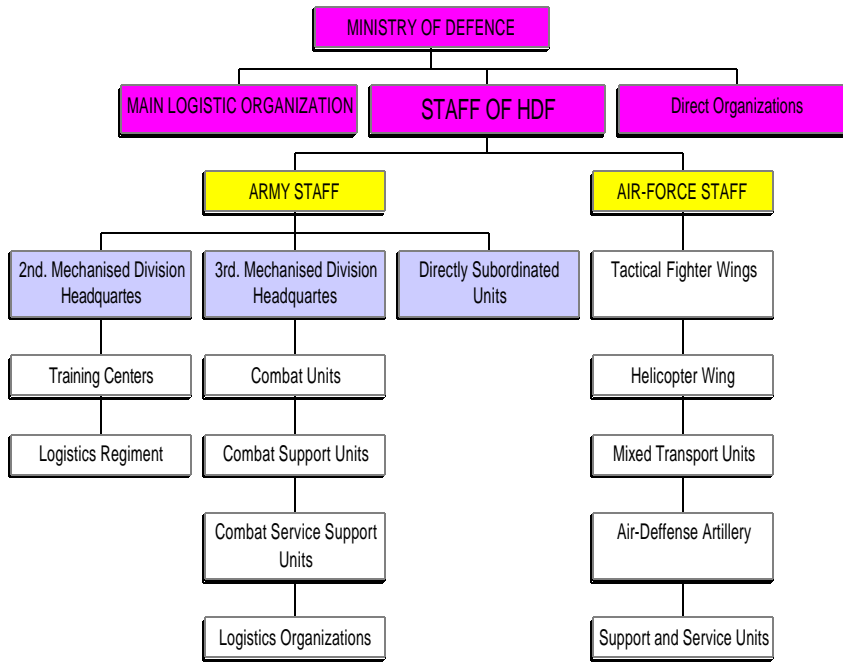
MINISTRY OF DEFENCE

MAIN LOGISTIC ORGANIZATION

STAFF OF HDF

Direct Organizations

ARMY STAFF

AIR-FORCE STAFF

2nd. Mechanised Division Headquartes

3rd. Mechanised Division Headquartes

Directly Subordinated Units

Tactical Fighter Wings

Training Centers

Logistics Regiment

Combat Units

Combat Support Units

Combat Service Support Units

Logistics Organizations

Helicopter Wing

Mixed Transport Units

Air-Deffense Artillery

Support and Service Units